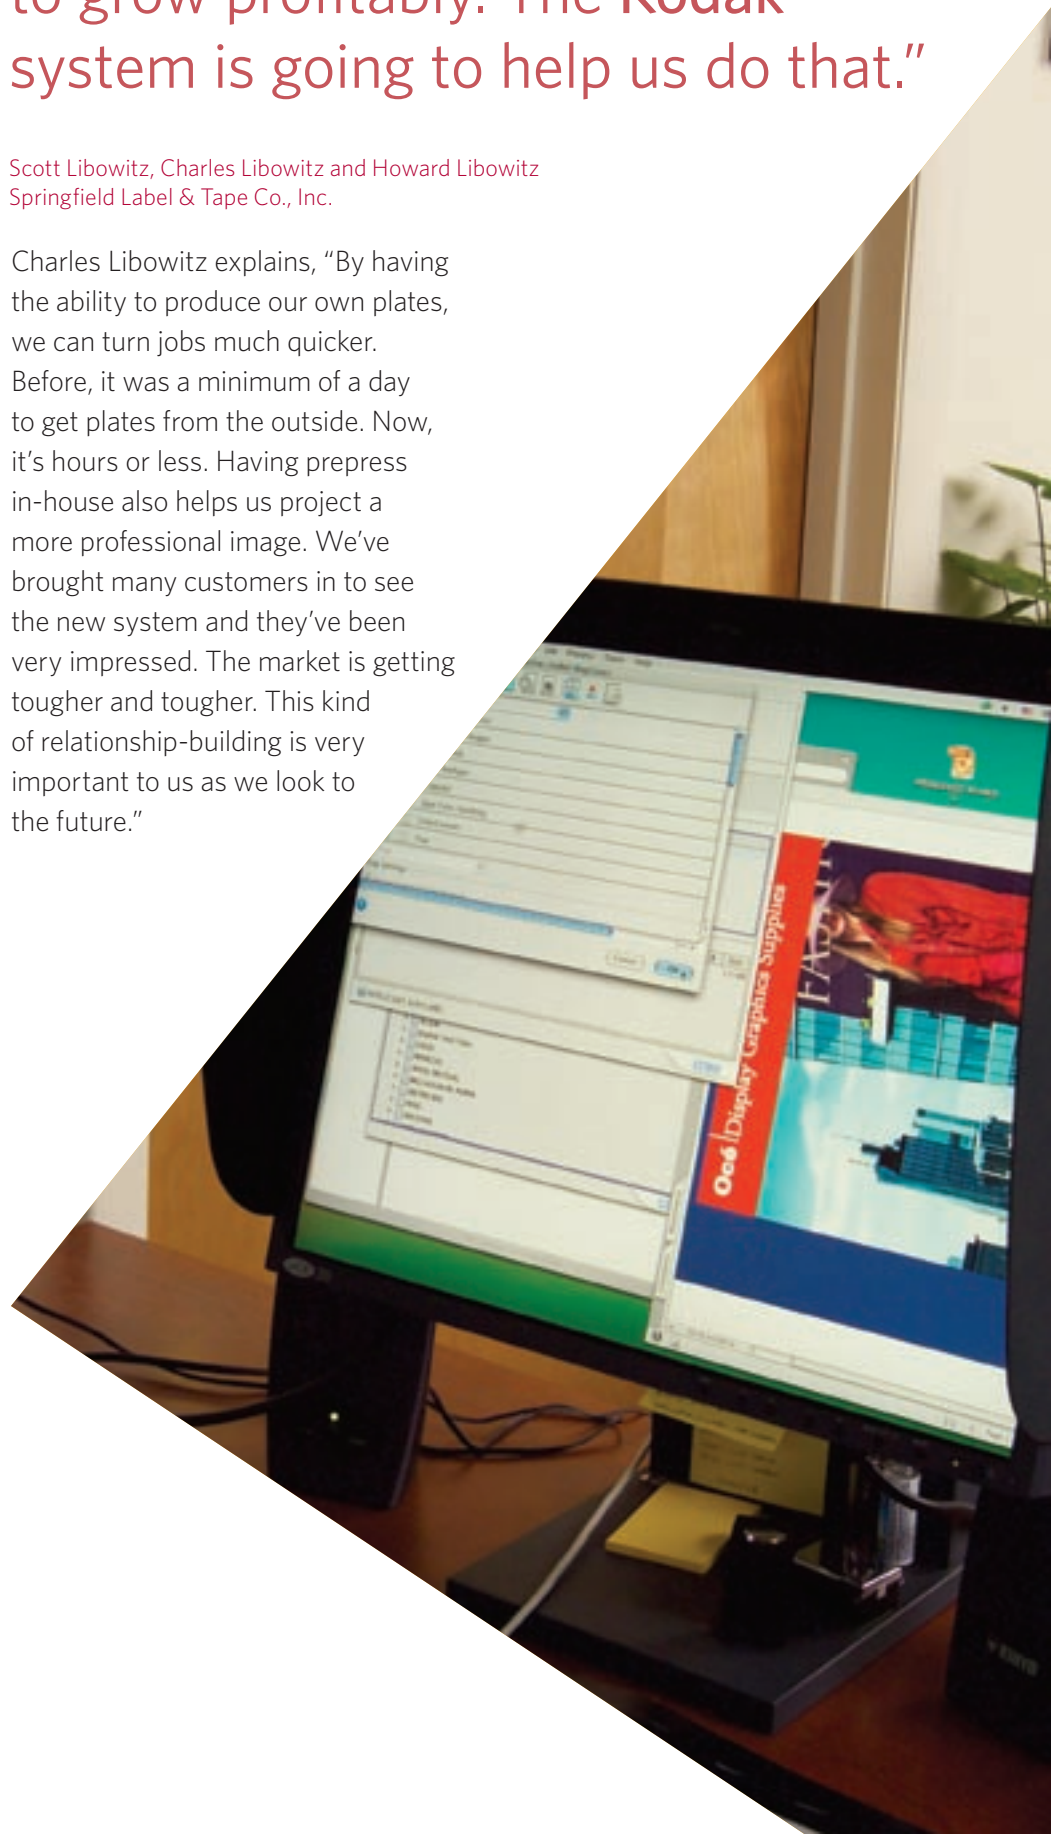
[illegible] Kodak system is going to help us do that."

Scott Libowitz, Charles Libowitz and Howard Libowitz
Springfield Label & Tape Co., Inc.

Charles Libowitz explains, "By having the ability to produce our own plates, we can turn jobs much quicker. Before, it was a minimum of a day to get plates from the outside. Now, it's hours or less. Having prepress in-house also helps us project a more professional image. We've brought many customers in to see the new system and they've been very impressed. The market is getting tougher and tougher. This kind of relationship-building is very important to us as we look to the future."

Océ | Display Graphics Supplies